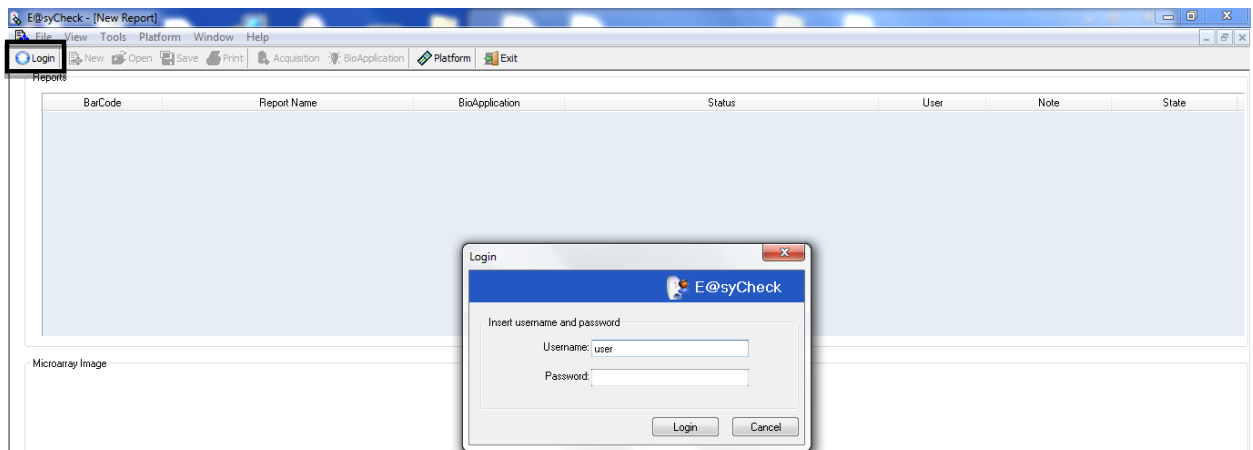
E@syCheck - [New Report]

File View Tools Platform Window Help

Login New Open Save Print Acquisition BioApplication Platform Exit

Reports

| BarCode | Report Name | BioApplication | Status | User | Note | State |
|---|---|---|---|---|---|---|

Microarray Image

Login

E@syCheck

Insert username and password

Username: user

Password:

Login Cancel